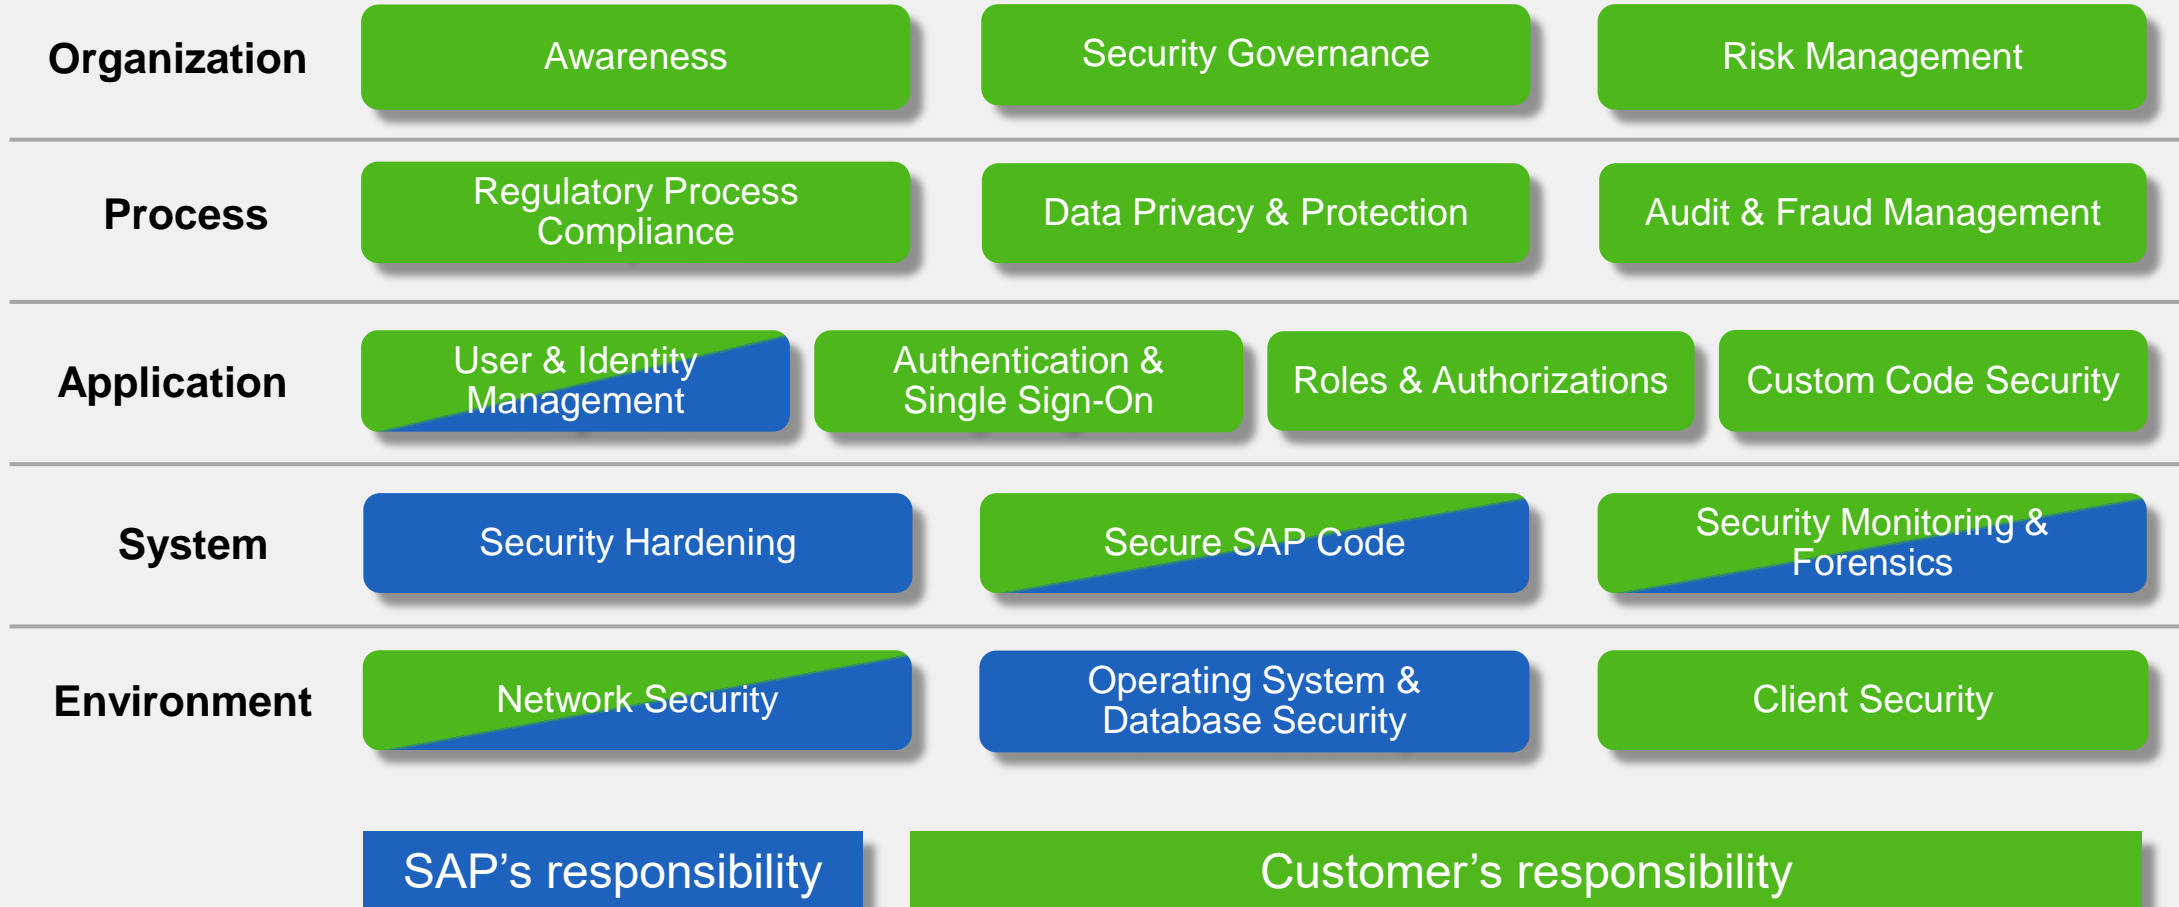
Organization
Awareness
Security Governance
Risk Management

Process
Regulatory Process Compliance
Data Privacy & Protection
Audit & Fraud Management

Application
User & Identity Management
Authentication & Single Sign-On
Roles & Authorizations
Custom Code Security

System
Security Hardening
Secure SAP Code
Security Monitoring & Forensics

Environment
Network Security
Operating System & Database Security
Client Security

SAP’s responsibility
Customer’s responsibility